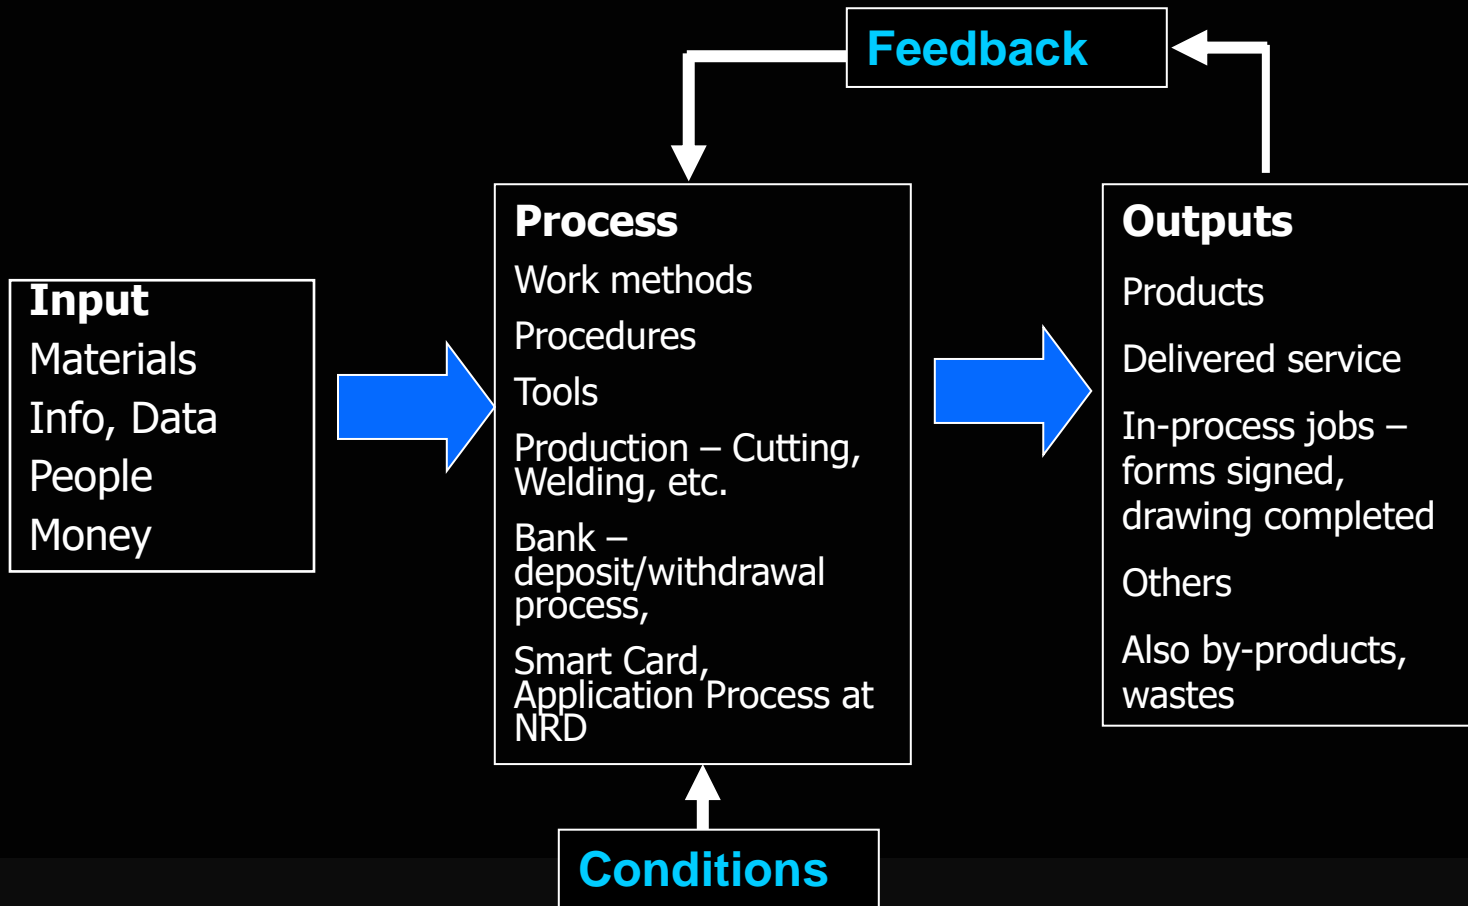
Feedback

Input
Materials
Info, Data
People
Money

Process
Work methods
Procedures
Tools
Production – Cutting, Welding, etc.
Bank – deposit/withdrawal process,
Smart Card, Application Process at NRD

Outputs
Products
Delivered service
In-process jobs – forms signed, drawing completed
Others
Also by-products, wastes

Conditions